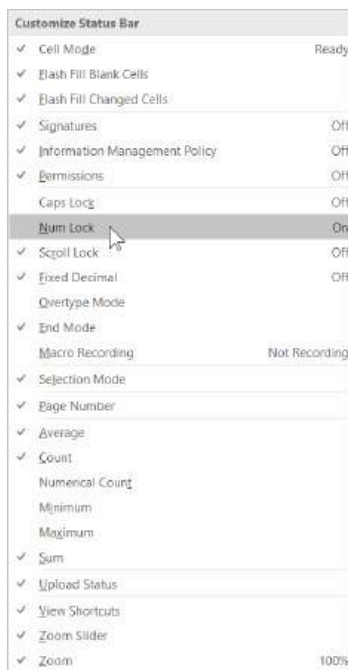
Customize Status Bar

✓ Cell Mode Ready
✓ Flash Fill Blank Cells
✓ Flash Fill Changed Cells
✓ Signatures Off
✓ Information Management Policy Off
✓ Permissions Off
Caps Lock Off
Num Lock On
✓ Scroll Lock Off
✓ Fixed Decimal Off
Overtype Mode
✓ End Mode
Macro Recording Not Recording
✓ Selection Mode
✓ Page Number
✓ Average
✓ Count
Numerical Count
Minimum
Maximum
✓ Sum
✓ Upload Status
✓ View Shortcuts
✓ Zoom Slider
✓ Zoom 100%